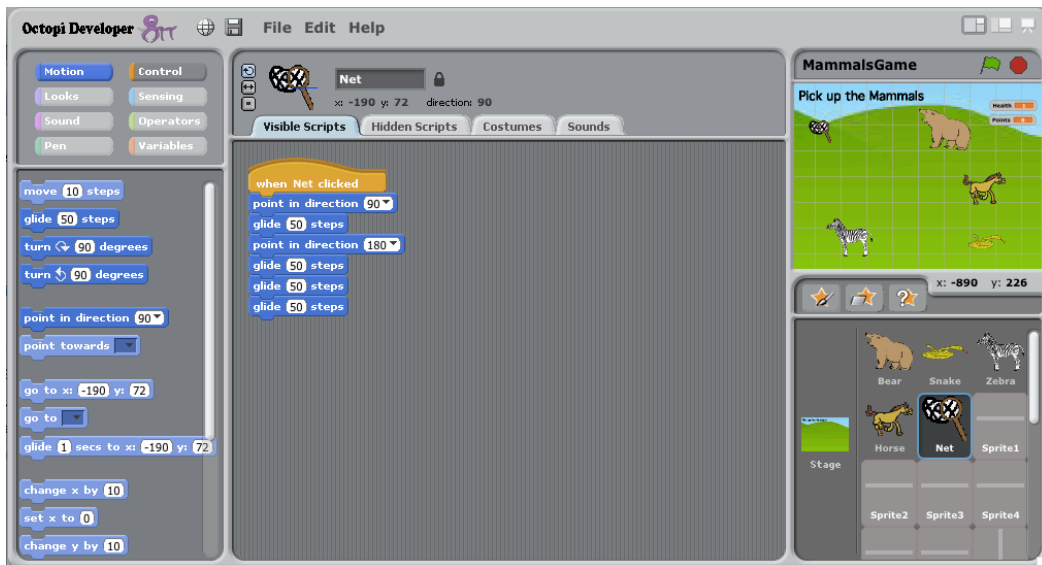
Octopi Developer File Edit Help

Motion
Control
Looks
Sensing
Sound
Operators
Pen
Variables

move 10 steps
glide 50 steps
turn 90 degrees
turn 90 degrees
point in direction 90
point towards
go to x: -190 y: 72
go to
glide 1 secs to x: -190 y: 72
change x by 10
set x to 0
change y by 10

Net
x: -190 y: 72 direction: 90
Visible Scripts
Hidden Scripts
Costumes
Sounds

when Net clicked
point in direction 90
glide 50 steps
point in direction 180
glide 50 steps
glide 50 steps
glide 50 steps

MammalsGame
Pick up the Mammals
Health
Points
x: -890 y: 226

Bear
Snake
Zebra
Stage
Horse
Net
Sprite1
Sprite2
Sprite3
Sprite4